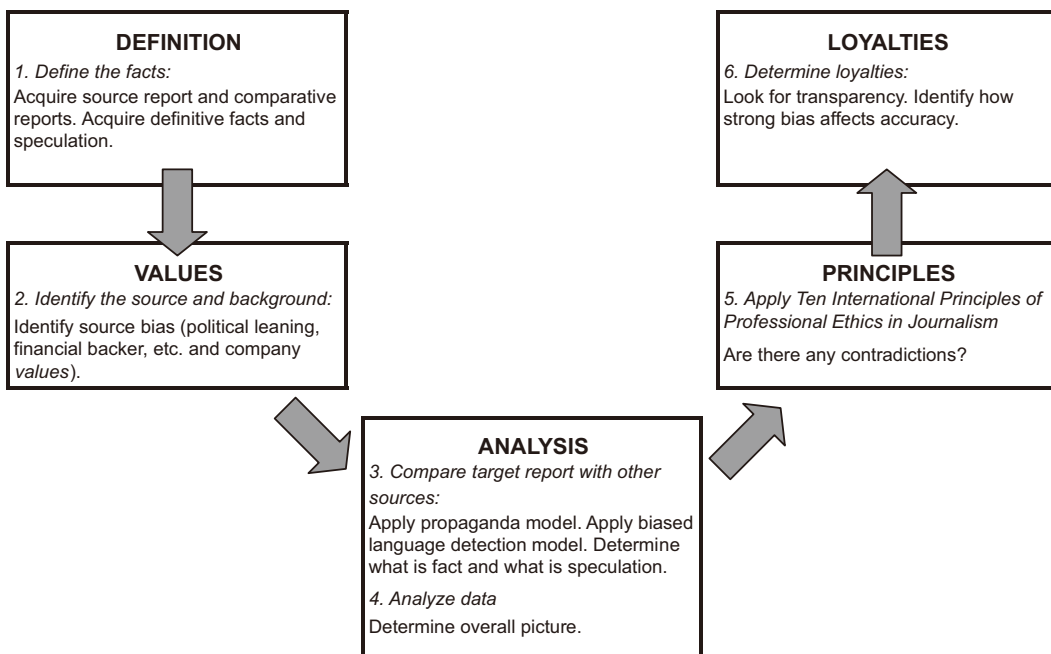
DEFINITION

1. Define the facts:

Acquire source report and comparative reports. Acquire definitive facts and speculation.

VALUES

2. Identify the source and background:

Identify source bias (political leaning, financial backer, etc. and company values).

ANALYSIS

3. Compare target report with other sources:

Apply propaganda model. Apply biased language detection model. Determine what is fact and what is speculation.

4. Analyze data

Determine overall picture.

PRINCIPLES

5. Apply Ten International Principles of Professional Ethics in Journalism

Are there any contradictions?

LOYALTIES

6. Determine loyalties:

Look for transparency. Identify how strong bias affects accuracy.